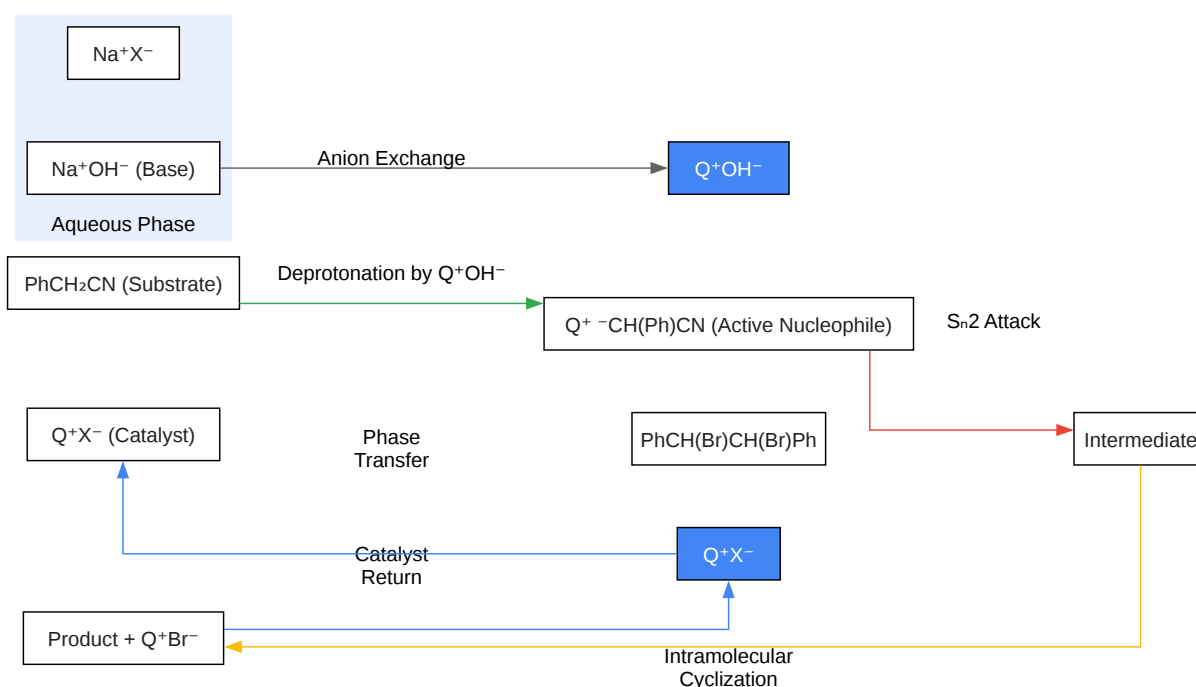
Na⁺X⁻

Na⁺OH⁻ (Base)

Aqueous Phase

Anion Exchange

Q⁺OH⁻

PhCH₂CN (Substrate)

Deprotonation by Q⁺OH⁻

Q⁺ ⁻CH(Ph)CN (Active Nucleophile)

Sₙ2 Attack

Q⁺X⁻ (Catalyst)

Phase Transfer

PhCH(Br)CH(Br)Ph

Intermediate

Catalyst Return

Q⁺X⁻

Product + Q⁺Br⁻

Intramolecular Cyclization